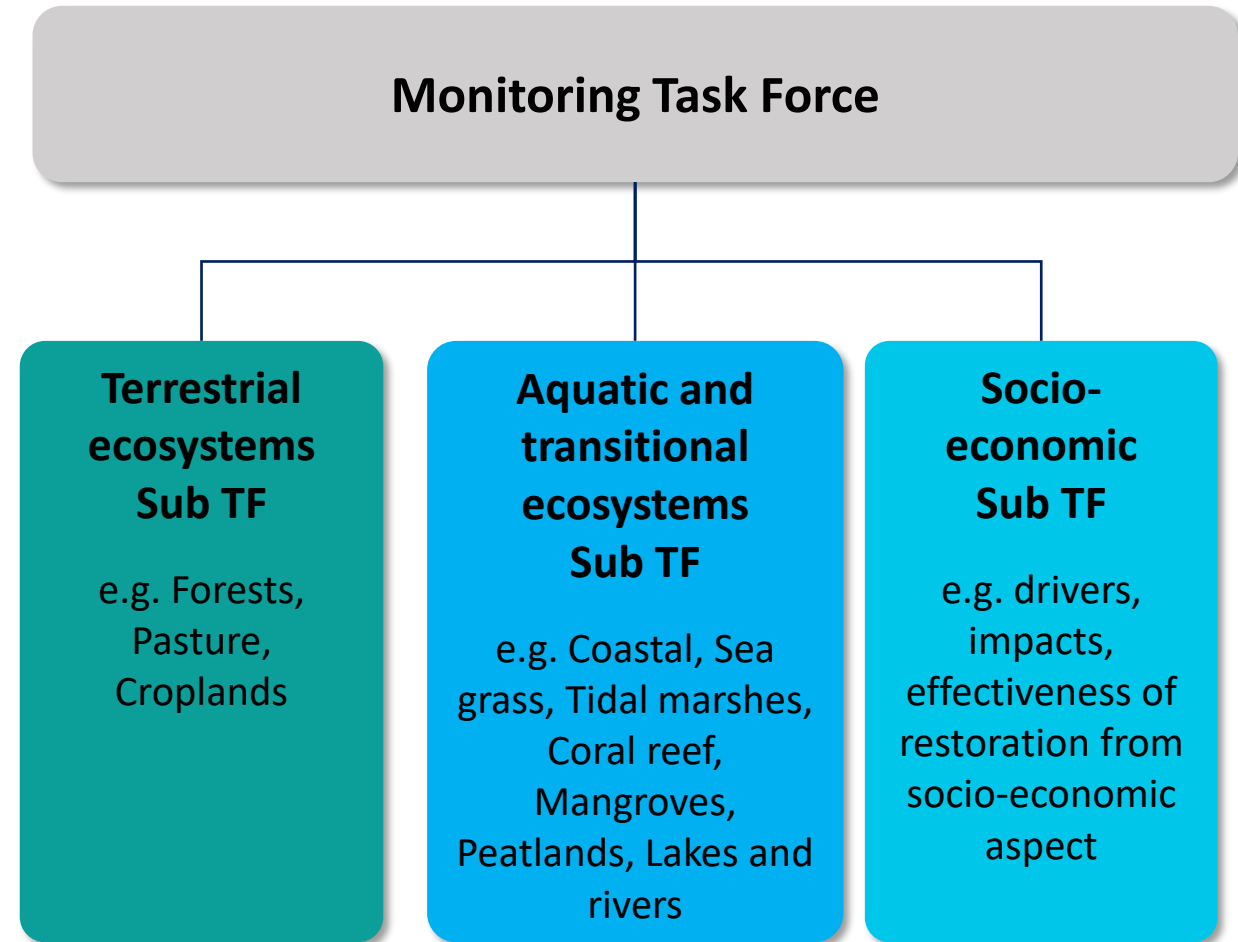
Monitoring Task Force

Terrestrial ecosystems Sub TF

e.g. Forests, Pasture, Croplands

Aquatic and transitional ecosystems Sub TF

e.g. Coastal, Sea grass, Tidal marshes, Coral reef, Mangroves, Peatlands, Lakes and rivers

Socio-economic Sub TF

e.g. drivers, impacts, effectiveness of restoration from socio-economic aspect